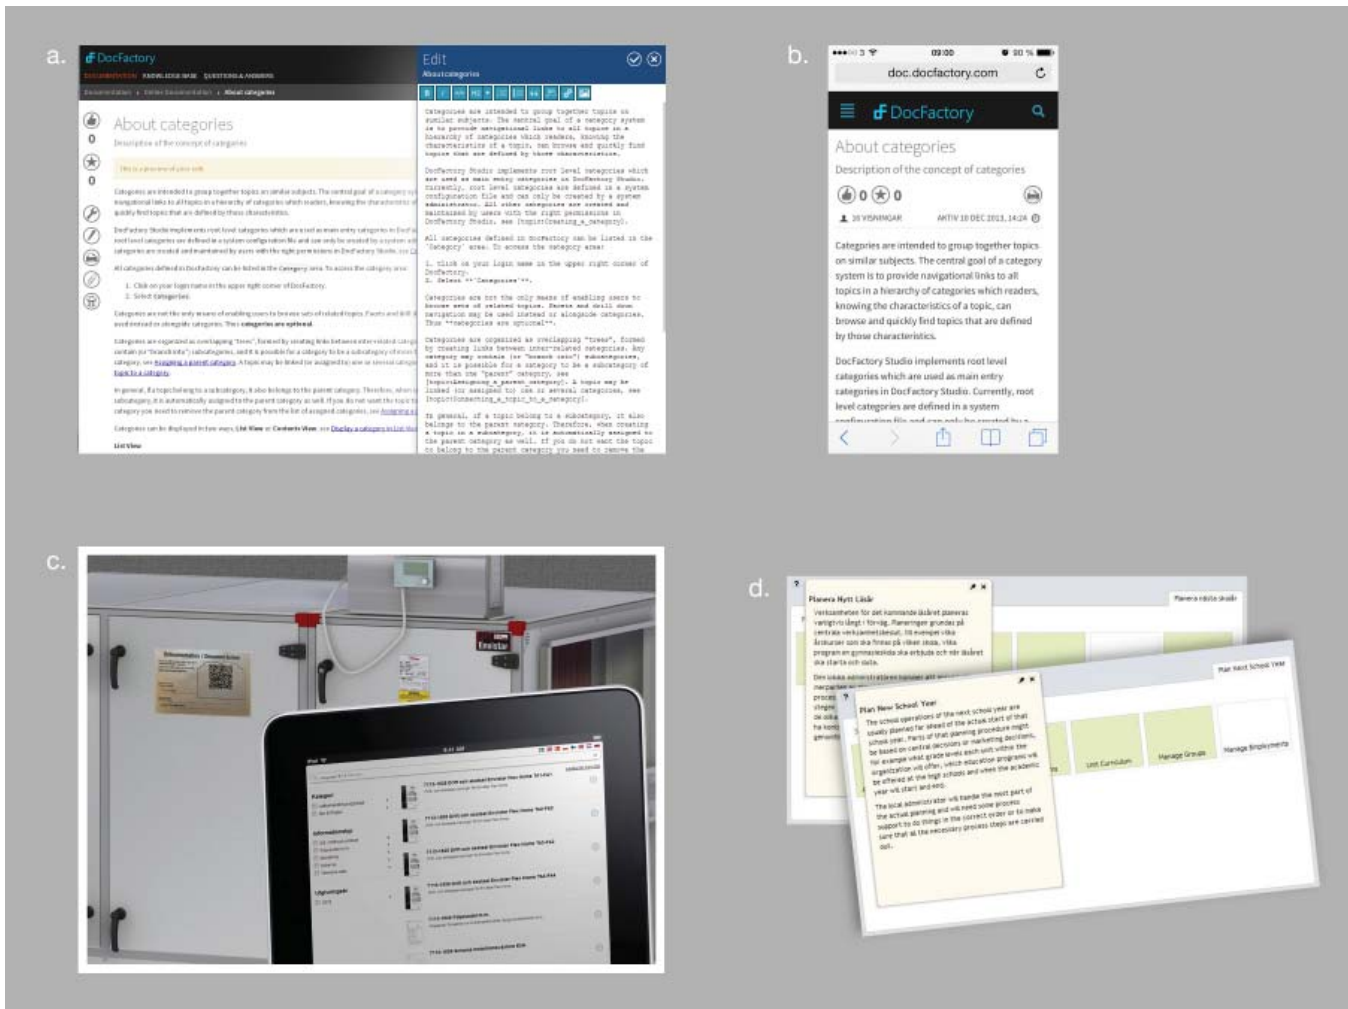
a.

DocFactory

DOCUMENTATION KNOWLEDGE BASE QUESTIONS & ANSWERS

Documentation › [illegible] › About categories

About categories

Description of the concept of categories

0

0

Categories are intended to group together topics on similar subjects. The central goal of a category system is to provide navigational links to all topics in a hierarchy of categories which readers, knowing the characteristics of a topic, can browse and quickly find topics that are defined by those characteristics.

DocFactory Studio implements root level categories which are used as main entry categories in DocFactory Studio. Currently, root level categories are defined in a system configuration file and can only be created by a system administrator. All other categories are created and maintained by users with the right permissions in DocFactory Studio.

All categories defined in DocFactory can be listed in the Category area. To access the category area:

1. Click on your login name in the upper right corner of DocFactory.
2. Select Categories.

Categories are not the only means of enabling users to browse sets of related topics. Facets and drill down navigation may be used instead or alongside categories. Thus categories are optional.

Categories are organized as overlapping "trees", formed by creating links between inter-related categories. Any category may contain (or "branch into") subcategories, and it is possible for a category to be a subcategory of more than one "parent" category. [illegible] Assigning a parent category. A topic may be linked (or assigned) to one or several categories, see Assigning a topic to a category.

In general, if a topic belong to a subcategory, it also belongs to the parent category. Therefore, when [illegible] subcategory, it is automatically assigned to the parent category as well. If you do not want the topic to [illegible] category you need to remove the parent category from the list of assigned categories, see Assigning a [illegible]

Categories can be displayed in two ways, List View or Contents View, see Display a category in List View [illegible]

List View

Edit

About categories

Categories are intended to group together topics on similar subjects. The central goal of a category system is to provide navigational links to all topics in a hierarchy of categories which readers, knowing the characteristics of a topic, can browse and quickly find topics that are defined by those characteristics.

DocFactory Studio implements root level categories which are used as main entry categories in DocFactory Studio. Currently, root level categories are defined in a system configuration file and can only be created by a system administrator. All other categories are created and maintained by users with the right permissions in DocFactory Studio.

All categories defined in DocFactory can be listed in the 'Category' area. To access the category area:

1. Click on your login name in the upper right corner of DocFactory.
2. Select **"Categories"**.

Categories are not the only means of enabling users to browse sets of related topics. Facets and drill down navigation may be used instead or alongside categories. Thus **categories are optional**.

Categories are organized as overlapping "trees", formed by creating links between inter-related categories. Any category may contain (or "branch into") subcategories, and it is possible for a category to be a subcategory of more than one "parent" category, see [topic:Assigning_a_parent_category]. A topic may be linked (or assigned) to one or several categories, see [topic:Assigning_a_topic_to_a_category].

In general, if a topic belong to a subcategory, it also belongs to the parent category. Therefore, when creating a topic in a subcategory, it is automatically assigned to the parent category as well. If you do not want the topic to belong to the parent category you need to remove the

b.

•••○○ 3 09:00 90 %

doc.docfactory.com

DocFactory

About categories

Description of the concept of categories

0 0

10 VISNINGAR AKTIV 10 DEC 2013, 14:24

Categories are intended to group together topics on similar subjects. The central goal of a category system is to provide navigational links to all topics in a hierarchy of categories which readers, knowing the characteristics of a topic, can browse and quickly find topics that are defined by those characteristics.

DocFactory Studio implements root level categories which are used as main entry categories in DocFactory Studio. Currently, root level categories are defined in a system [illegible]

c.

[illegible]

d.

Planera Nytt Läsår

Verksamheten för det kommande läsåret planeras vanligtvis långt i förväg. Planeringen grundas på centrala verksamhetsbeslut. Till exempel vilka årskurser som ska finnas på vilken skola. Vilka program en gymnasieskola ska erbjuda och när läsåret ska starta och sluta.

Den lokala administratören hanterar att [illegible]

Planera nästa skolår

Plan Next School Year

Plan New School Year

The school operations of the next school year are usually planned far ahead of the actual start of that school year. Parts of that planning procedure might be based on central decisions or marketing decisions, for example what grade levels each unit within the organization will offer, which education programs will be offered at the high schools and when the academic year will start and end.

The local administrator will handle the next part of the actual planning and will need some process support to do things in the correct order or to make sure that all the necessary process steps are carried out.

Unit Curriculum

Manage Groups

Manage Employments